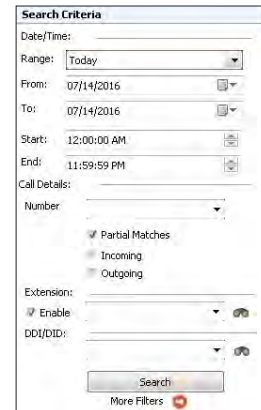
Search Criteria

Date/Time:

Range: Today

From: 07/14/2016

To: 07/14/2016

Start: 12:00:00 AM

End: 11:59:59 PM

Call Details:

Number

Partial Matches

Incoming

Outgoing

Extension:

Enable

DDI/DID:

Search

More Filters